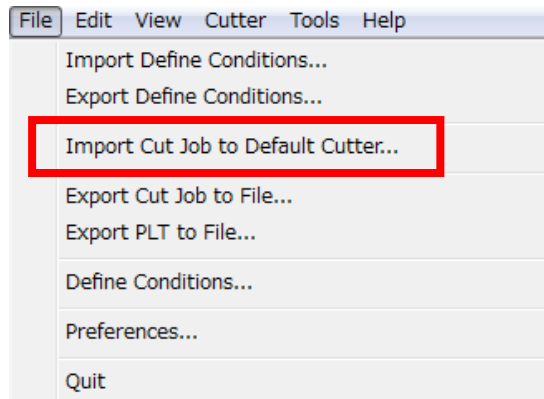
File Edit View Cutter Tools Help

Import Define Conditions...
Export Define Conditions...

Import Cut Job to Default Cutter...

Export Cut Job to File...
Export PLT to File...

Define Conditions...

Preferences...

Quit